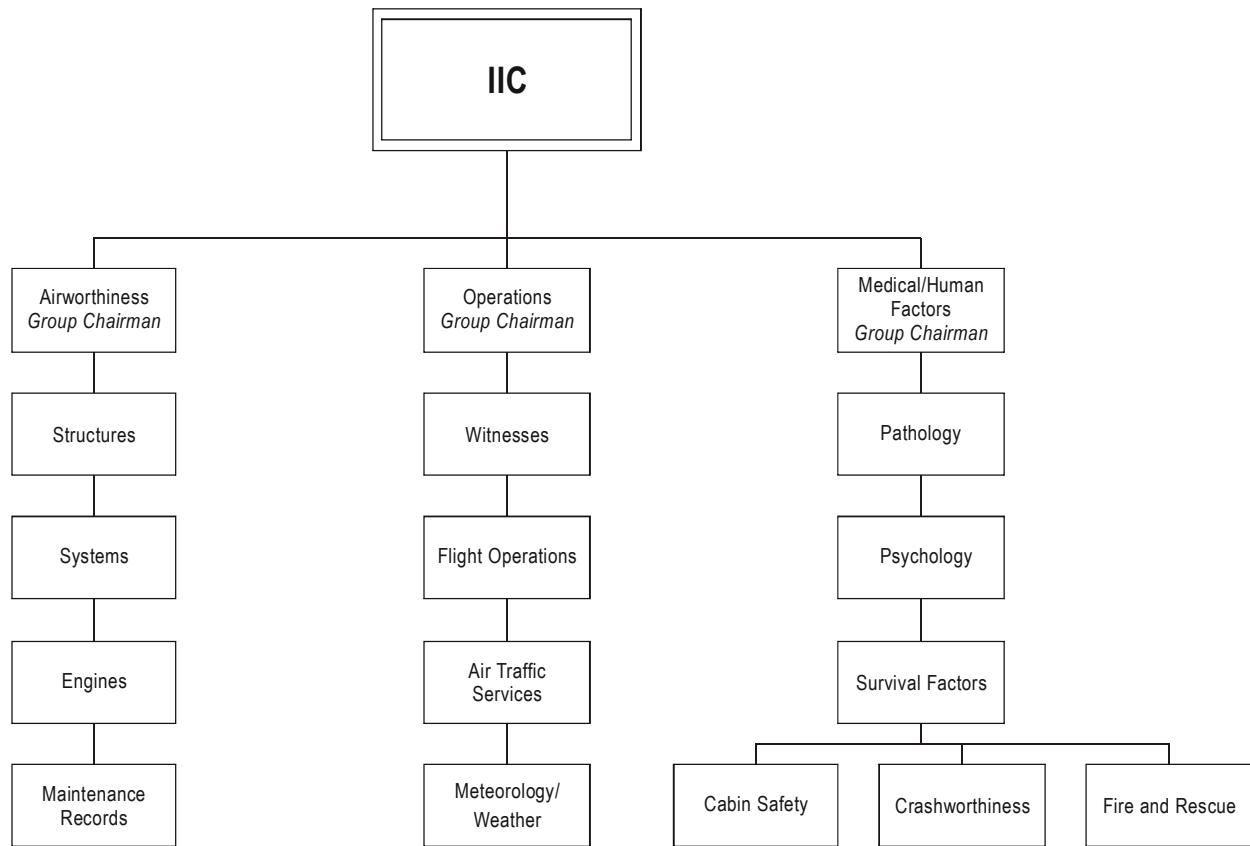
IIC

Airworthiness
*Group Chairman*

Structures

Systems

Engines

Maintenance Records

Operations
*Group Chairman*

Witnesses

Flight Operations

Air Traffic Services

Meteorology/ Weather

Medical/Human Factors
*Group Chairman*

Pathology

Psychology

Survival Factors

Cabin Safety

Crashworthiness

Fire and Rescue